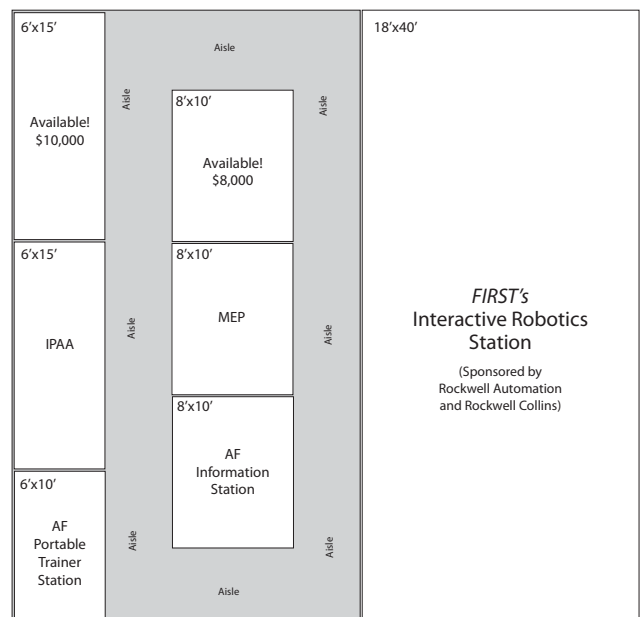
6'x15'

Available!
$10,000

6'x15'

IPAA

6'x10'

AF
Portable
Trainer
Station

Aisle

Aisle

Aisle

Aisle

8'x10'

Available!
$8,000

8'x10'

MEP

8'x10'

AF
Information
Station

Aisle

Aisle

Aisle

Aisle

18'x40'

*FIRST's*
Interactive Robotics
Station

(Sponsored by
Rockwell Automation
and Rockwell Collins)